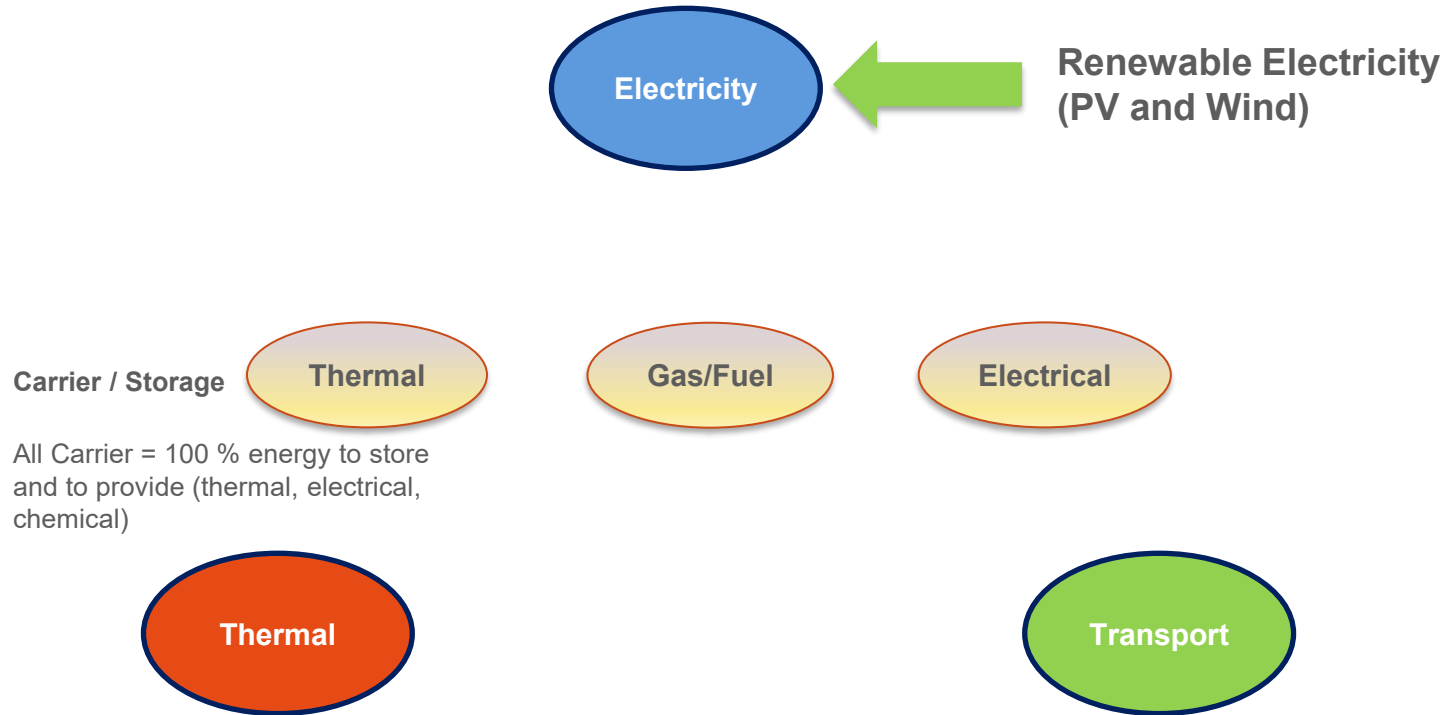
Electricity

Renewable Electricity
(PV and Wind)

Carrier / Storage

Thermal

Gas/Fuel

Electrical

All Carrier = 100 % energy to store and to provide (thermal, electrical, chemical)

Thermal

Transport